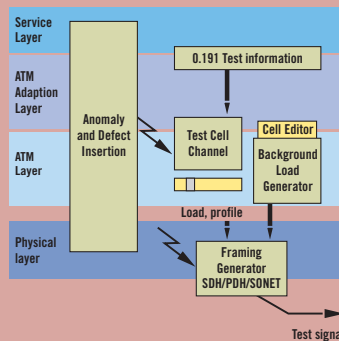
Service Layer

ATM Adaption Layer

ATM Layer

Physical layer

Anomaly and Defect Insertion

0.191 Test information

Test Cell Channel

Cell Editor

Background Load Generator

Load, profile

Framing Generator SDH/PDH/SONET

Test signa